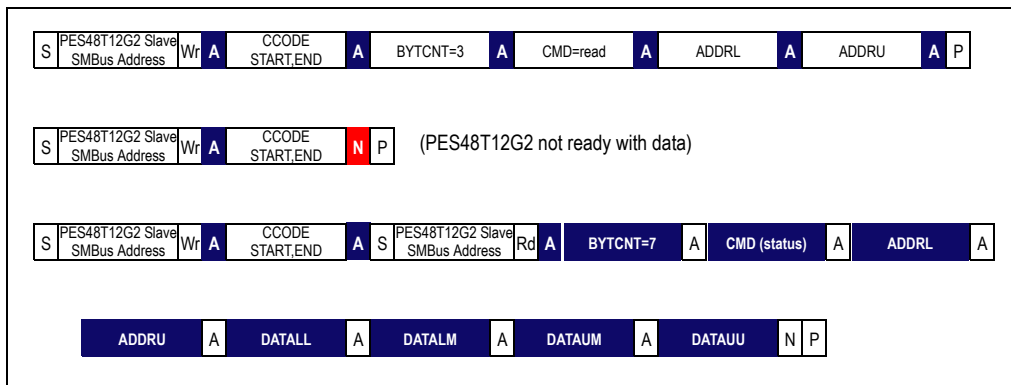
S PES48T12G2 Slave SMBus Address Wr A CCODE START,END A BYTCNT=3 A CMD=read A ADDRL A ADDRU A P

S PES48T12G2 Slave SMBus Address Wr A CCODE START,END N P (PES48T12G2 not ready with data)

S PES48T12G2 Slave SMBus Address Wr A CCODE START,END A S PES48T12G2 Slave SMBus Address Rd A BYTCNT=7 A CMD (status) A ADDRL A

ADDRU A DATALL A DATALM A DATAUM A DATAUU N P